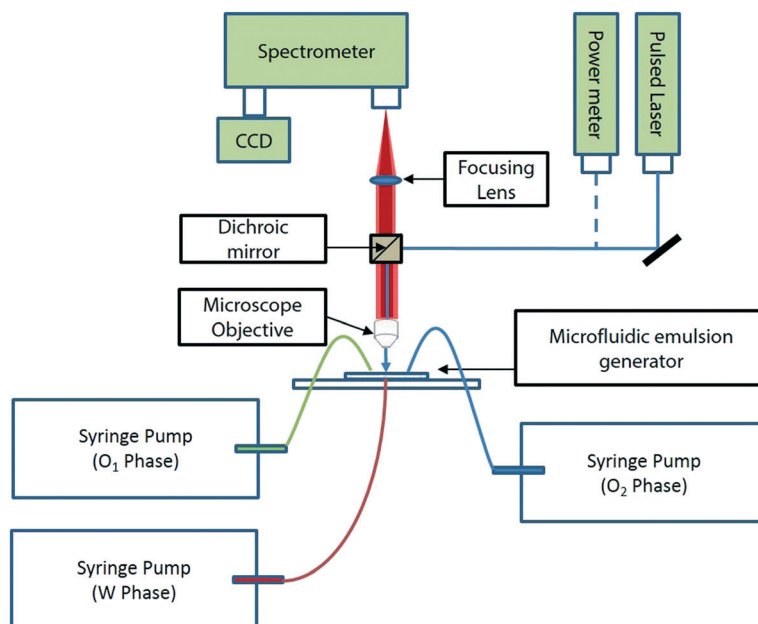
Spectrometer

CCD

Power meter

Pulsed Laser

Focusing Lens

Dichroic mirror

Microscope Objective

Microfluidic emulsion generator

Syringe Pump ($O_1$ Phase)

Syringe Pump ($O_2$ Phase)

Syringe Pump (W Phase)